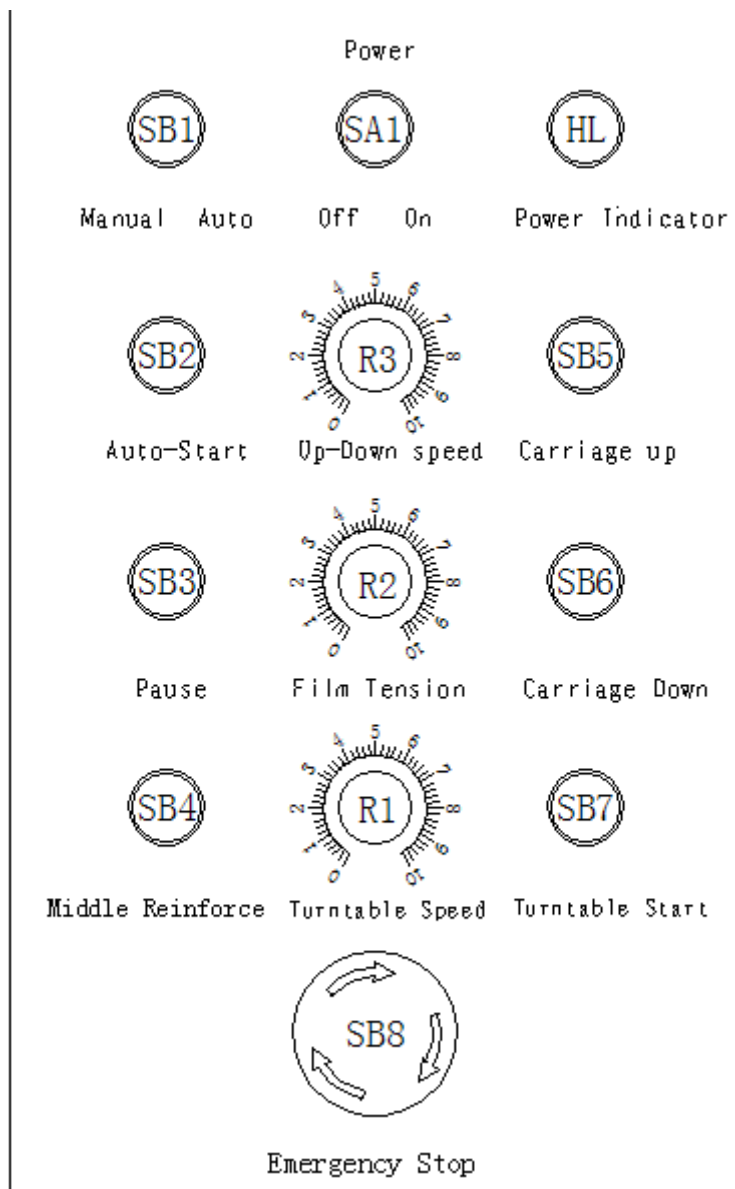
Power

SB1

SA1

HL

Manual Auto

Off On

Power Indicator

SB2

0 1 2 3 4 5 6 7 8 9 10

R3

SB5

Auto-Start

Up-Down speed

Carriage up

SB3

0 1 2 3 4 5 6 7 8 9 10

R2

SB6

Pause

Film Tension

Carriage Down

SB4

0 1 2 3 4 5 6 7 8 9 10

R1

SB7

Middle Reinforce

Turntable Speed

Turntable Start

SB8

Emergency Stop